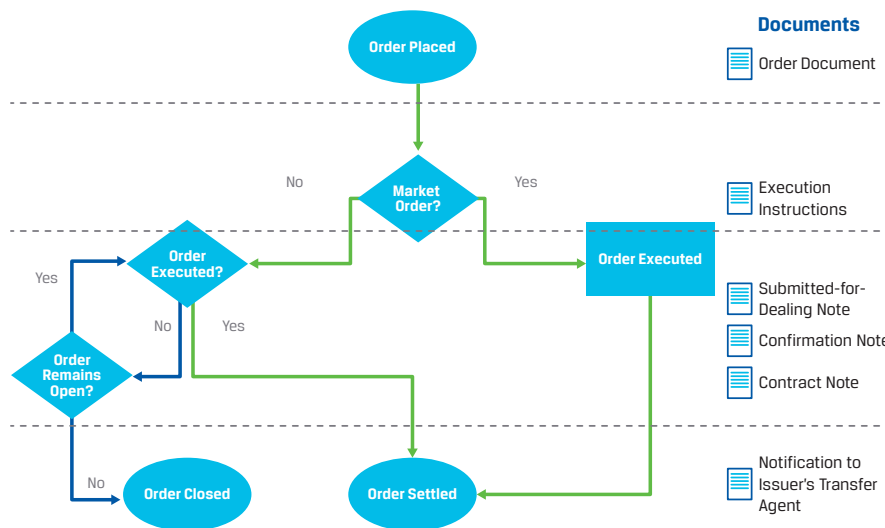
Order Placed

Documents

Order Document

No

Market Order?

Yes

Execution Instructions

Yes

Order Executed?

Order Executed

Submitted-for-Dealing Note

No

Yes

Confirmation Note

Order Remains Open?

Contract Note

No

Order Closed

Order Settled

Notification to Issuer's Transfer Agent